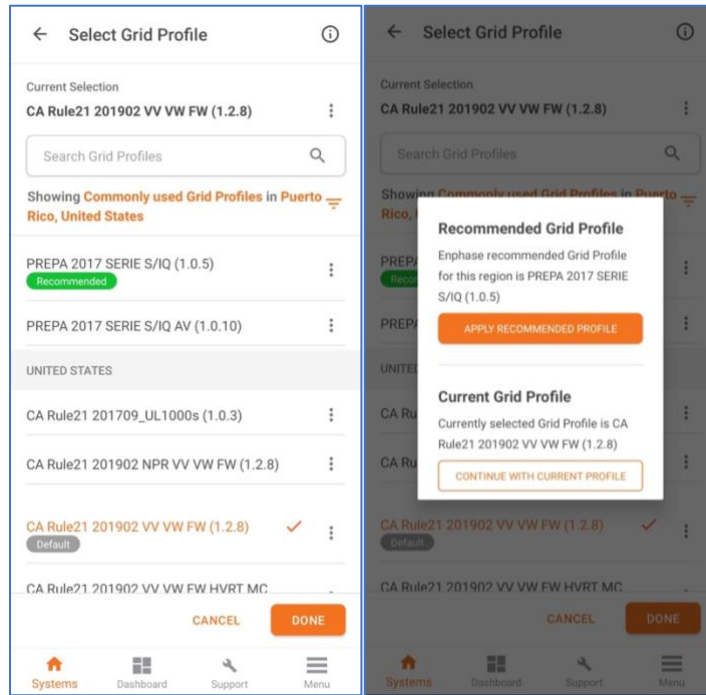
Select Grid Profile

Current Selection
CA Rule21 201902 VV VW FW (1.2.8)

Search Grid Profiles

Showing Commonly used Grid Profiles in Puerto Rico, United States

PREPA 2017 SERIE S/IQ (1.0.5)
Recommended

PREPA 2017 SERIE S/IQ AV (1.0.10)

UNITED STATES

CA Rule21 201709_UL1000s (1.0.3)

CA Rule21 201902 NPR VV VW FW (1.2.8)

CA Rule21 201902 VV VW FW (1.2.8)
Default

CA Rule21 201902 VV VW FW HVRT MC

CANCEL DONE

Systems Dashboard Support Menu

Select Grid Profile

Current Selection
CA Rule21 201902 VV VW FW (1.2.8)

Search Grid Profiles

Showing Commonly used Grid Profiles in Puerto Rico, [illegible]

Recommended Grid Profile
Enphase recommended Grid Profile for this region is PREPA 2017 SERIE S/IQ (1.0.5)
APPLY RECOMMENDED PROFILE

Current Grid Profile
Currently selected Grid Profile is CA Rule21 201902 VV VW FW (1.2.8)
CONTINUE WITH CURRENT PROFILE

PREPA
PREPA
UNITED
CA Ru
CA Ru

CA Rule21 201902 VV VW FW (1.2.8)
Default

CA Rule21 201902 VV VW FW HVRT MC

CANCEL DONE

Systems Dashboard Support Menu